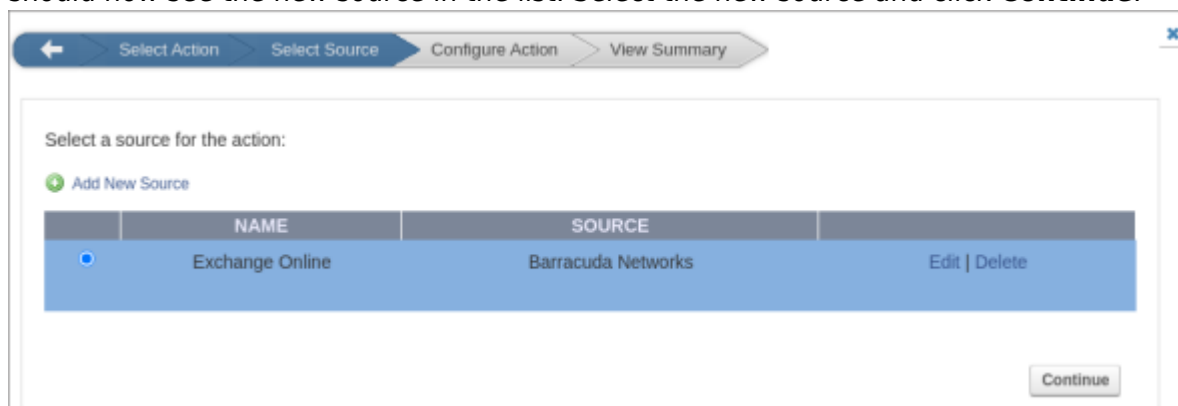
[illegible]

Select Action Select Source Configure Action View Summary

Select a source for the action:

Add New Source

|  | NAME | SOURCE |  |
|---|---|---|---|
|  | Exchange Online | Barracuda Networks | Edit \| Delete |

Continue